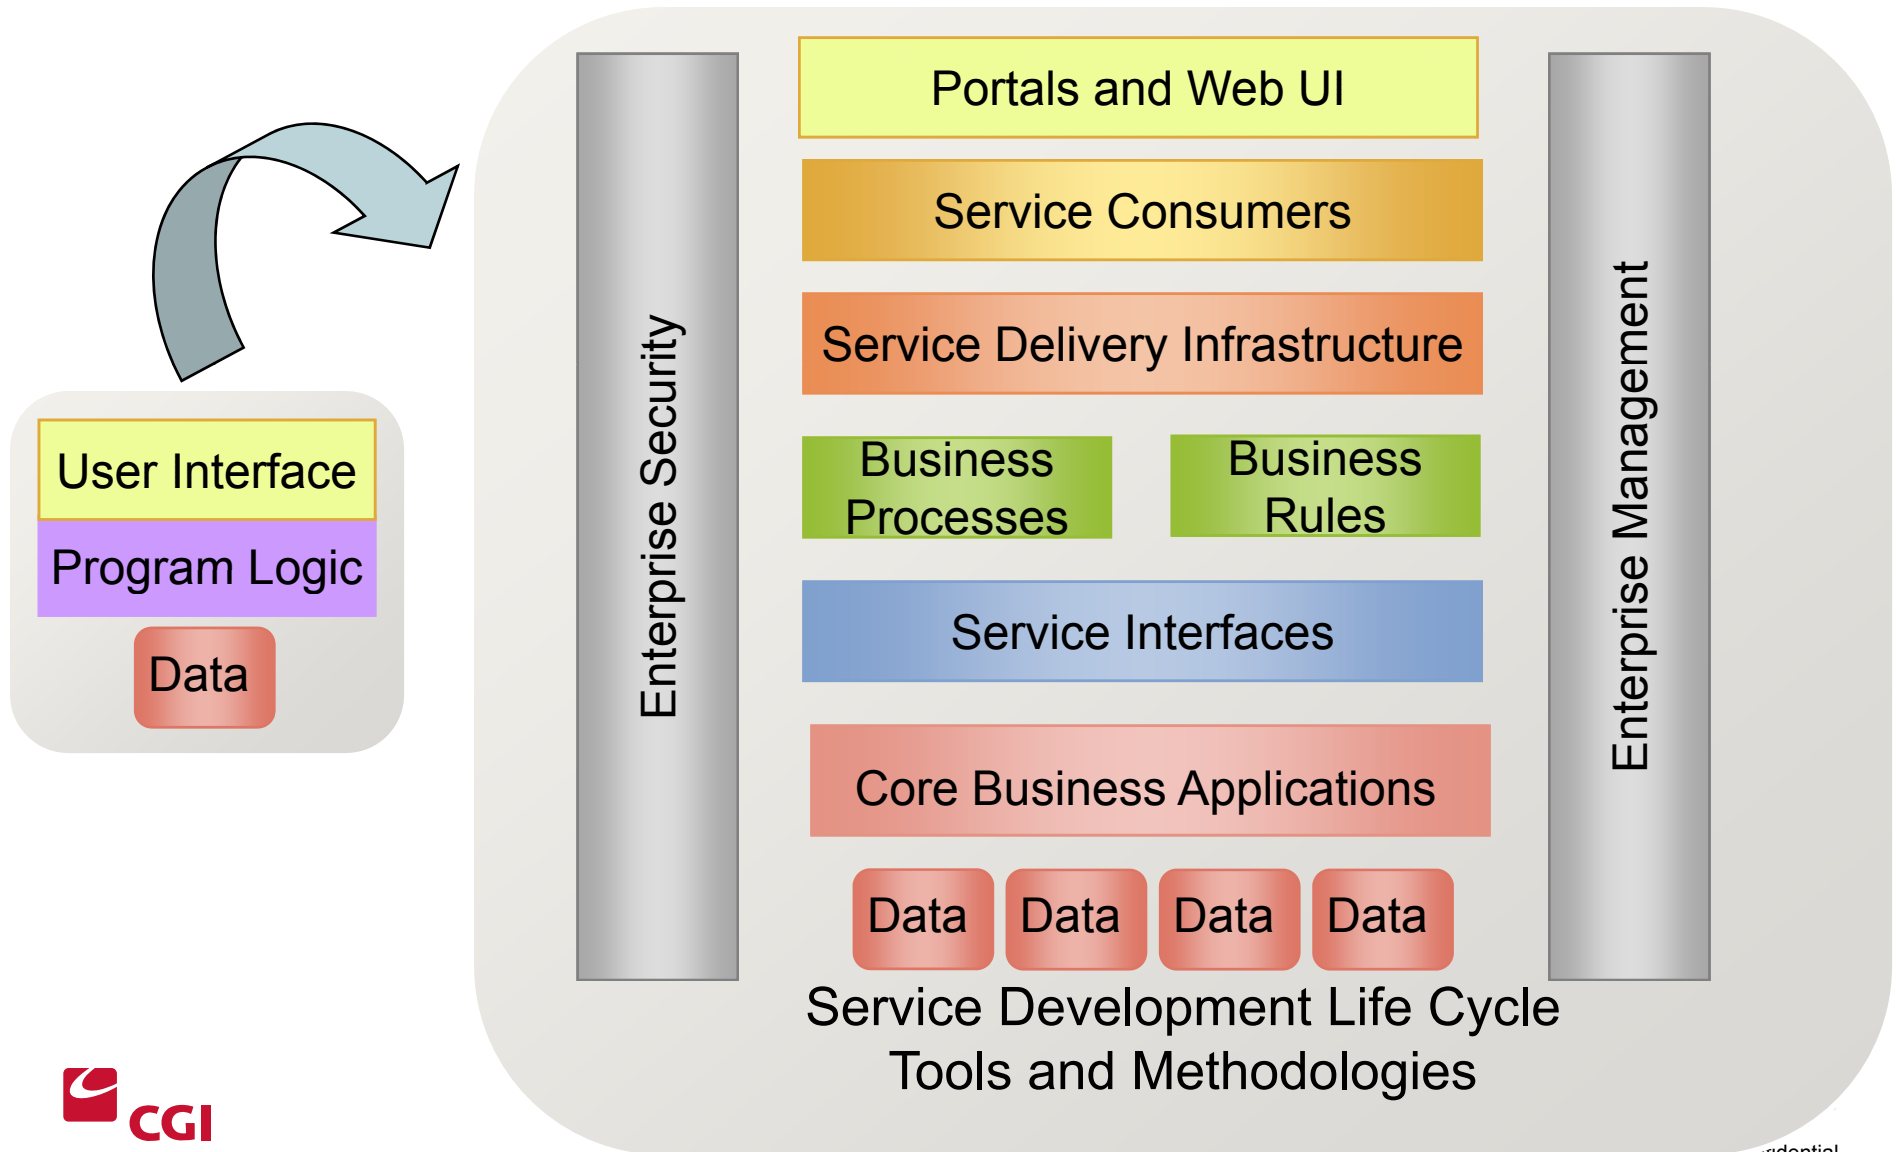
User Interface

Program Logic

Data

Enterprise Security

Portals and Web UI

Service Consumers

Service Delivery Infrastructure

Business Processes

Business Rules

Service Interfaces

Core Business Applications

Data

Data

Data

Data

Enterprise Management

Service Development Life Cycle Tools and Methodologies

CGI

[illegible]idential